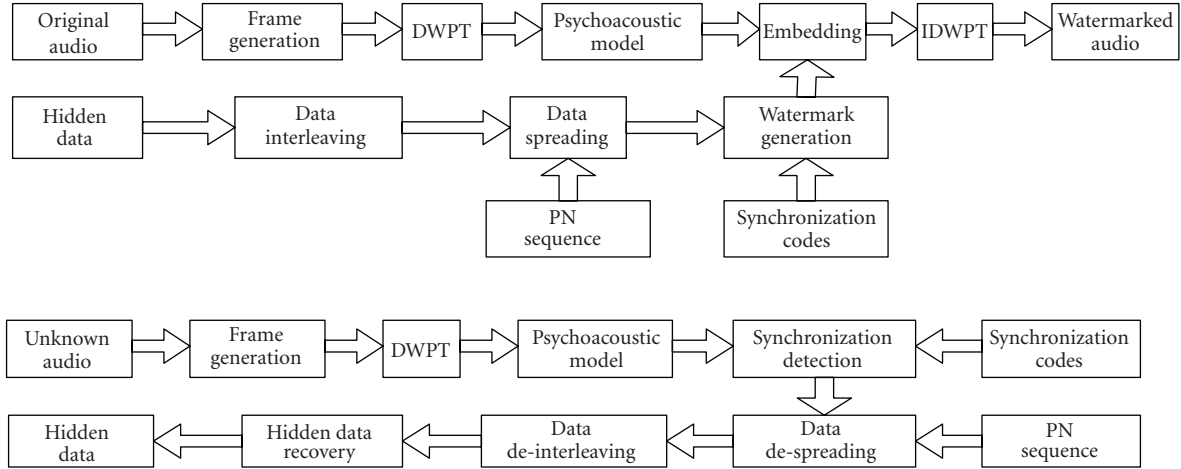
Original audio

Frame generation

DWPT

Psychoacoustic model

Embedding

IDWPT

Watermarked audio

Hidden data

Data interleaving

Data spreading

Watermark generation

PN sequence

Synchronization codes

Unknown audio

Frame generation

DWPT

Psychoacoustic model

Synchronization detection

Synchronization codes

Hidden data

Hidden data recovery

Data de-interleaving

Data de-spreading

PN sequence